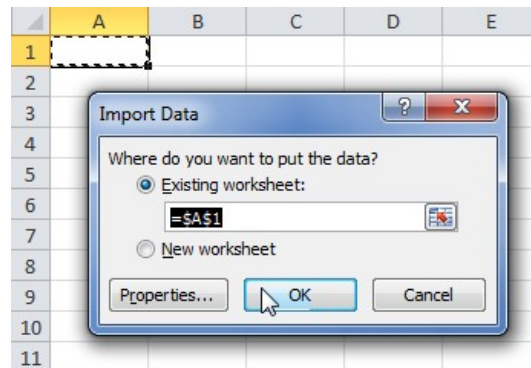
| | A | B | C | D | E |
|---|---|---|---|---|---|
| 1 | | | | | |
| 2 | | | | | |
| 3 | | | | | |
| 4 | | | | | |
| 5 | | | | | |
| 6 | | | | | |
| 7 | | | | | |
| 8 | | | | | |
| 9 | | | | | |
| 10 | | | | | |
| 11 | | | | | |

Import Data

?

X

Where do you want to put the data?

Existing worksheet:

=$A$1

New worksheet

Properties...

OK

Cancel